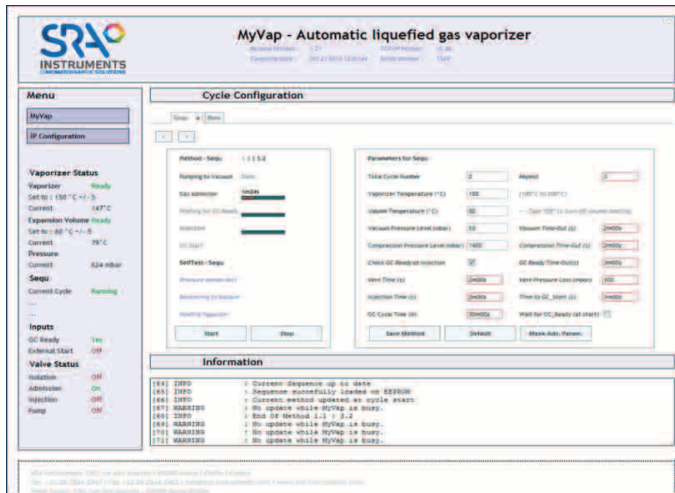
SRA INSTRUMENTS

MyVap - Automatic liquefied gas vaporizer

Menu

MyVap

IP Configuration

Vaporizer Status

Vaporizer Ready

Set to : 150 °C +/- 5

Current 147°C

Expansion Volume Ready

Set to : 80 °C +/- 5

Current 79°C

Pressure

Current 624 mbar

Sequ

Current Cycle Running

Inputs

GC Ready Yes

External Start Off

Valve Status

Isolation Off

Admission On

Injection Off

Pump Off

Cycle Configuration

Sequ

<  >

Method - Sequ 1 1 5 2

Pumping to Vacuum Done

Gas admission

Waiting for GC Ready

Injection

GC Start

SelfTest - Sequ

Start Stop

Parameters for Sequ

Total Cycle Number 2

Repeat

Vaporizer Temperature (°C) 150

Vessel Temperature (°C) 80

Vacuum Pressure Level (mbar) 50

Vacuum Time-Out (s)

Compression Pressure Level (mbar) 1400

Compression Time-Out (s)

Check GC Ready at injection

GC Ready Time-Out (s)

Vent Time (s)

Vent Pressure Loss (mbar)

Injection Time (s)

Time to GC_Start (s)

GC Cycle Time (m)

Wait for GC_Ready (at start)

Save Method Default Show Adv. Param.

Information

[64] INFO : Current Sequence up to date
[65] INFO : Sequence succesfully loaded on EEPROM
[66] INFO : Current method updated at cycle start
[67] WARNING : No update while MyVap is busy.
[68] INFO : End Of Method 1.1 / 3.2
[69] WARNING : No update while MyVap is busy.
[70] WARNING : No update while MyVap is busy.
[71] WARNING : No update while MyVap is busy.